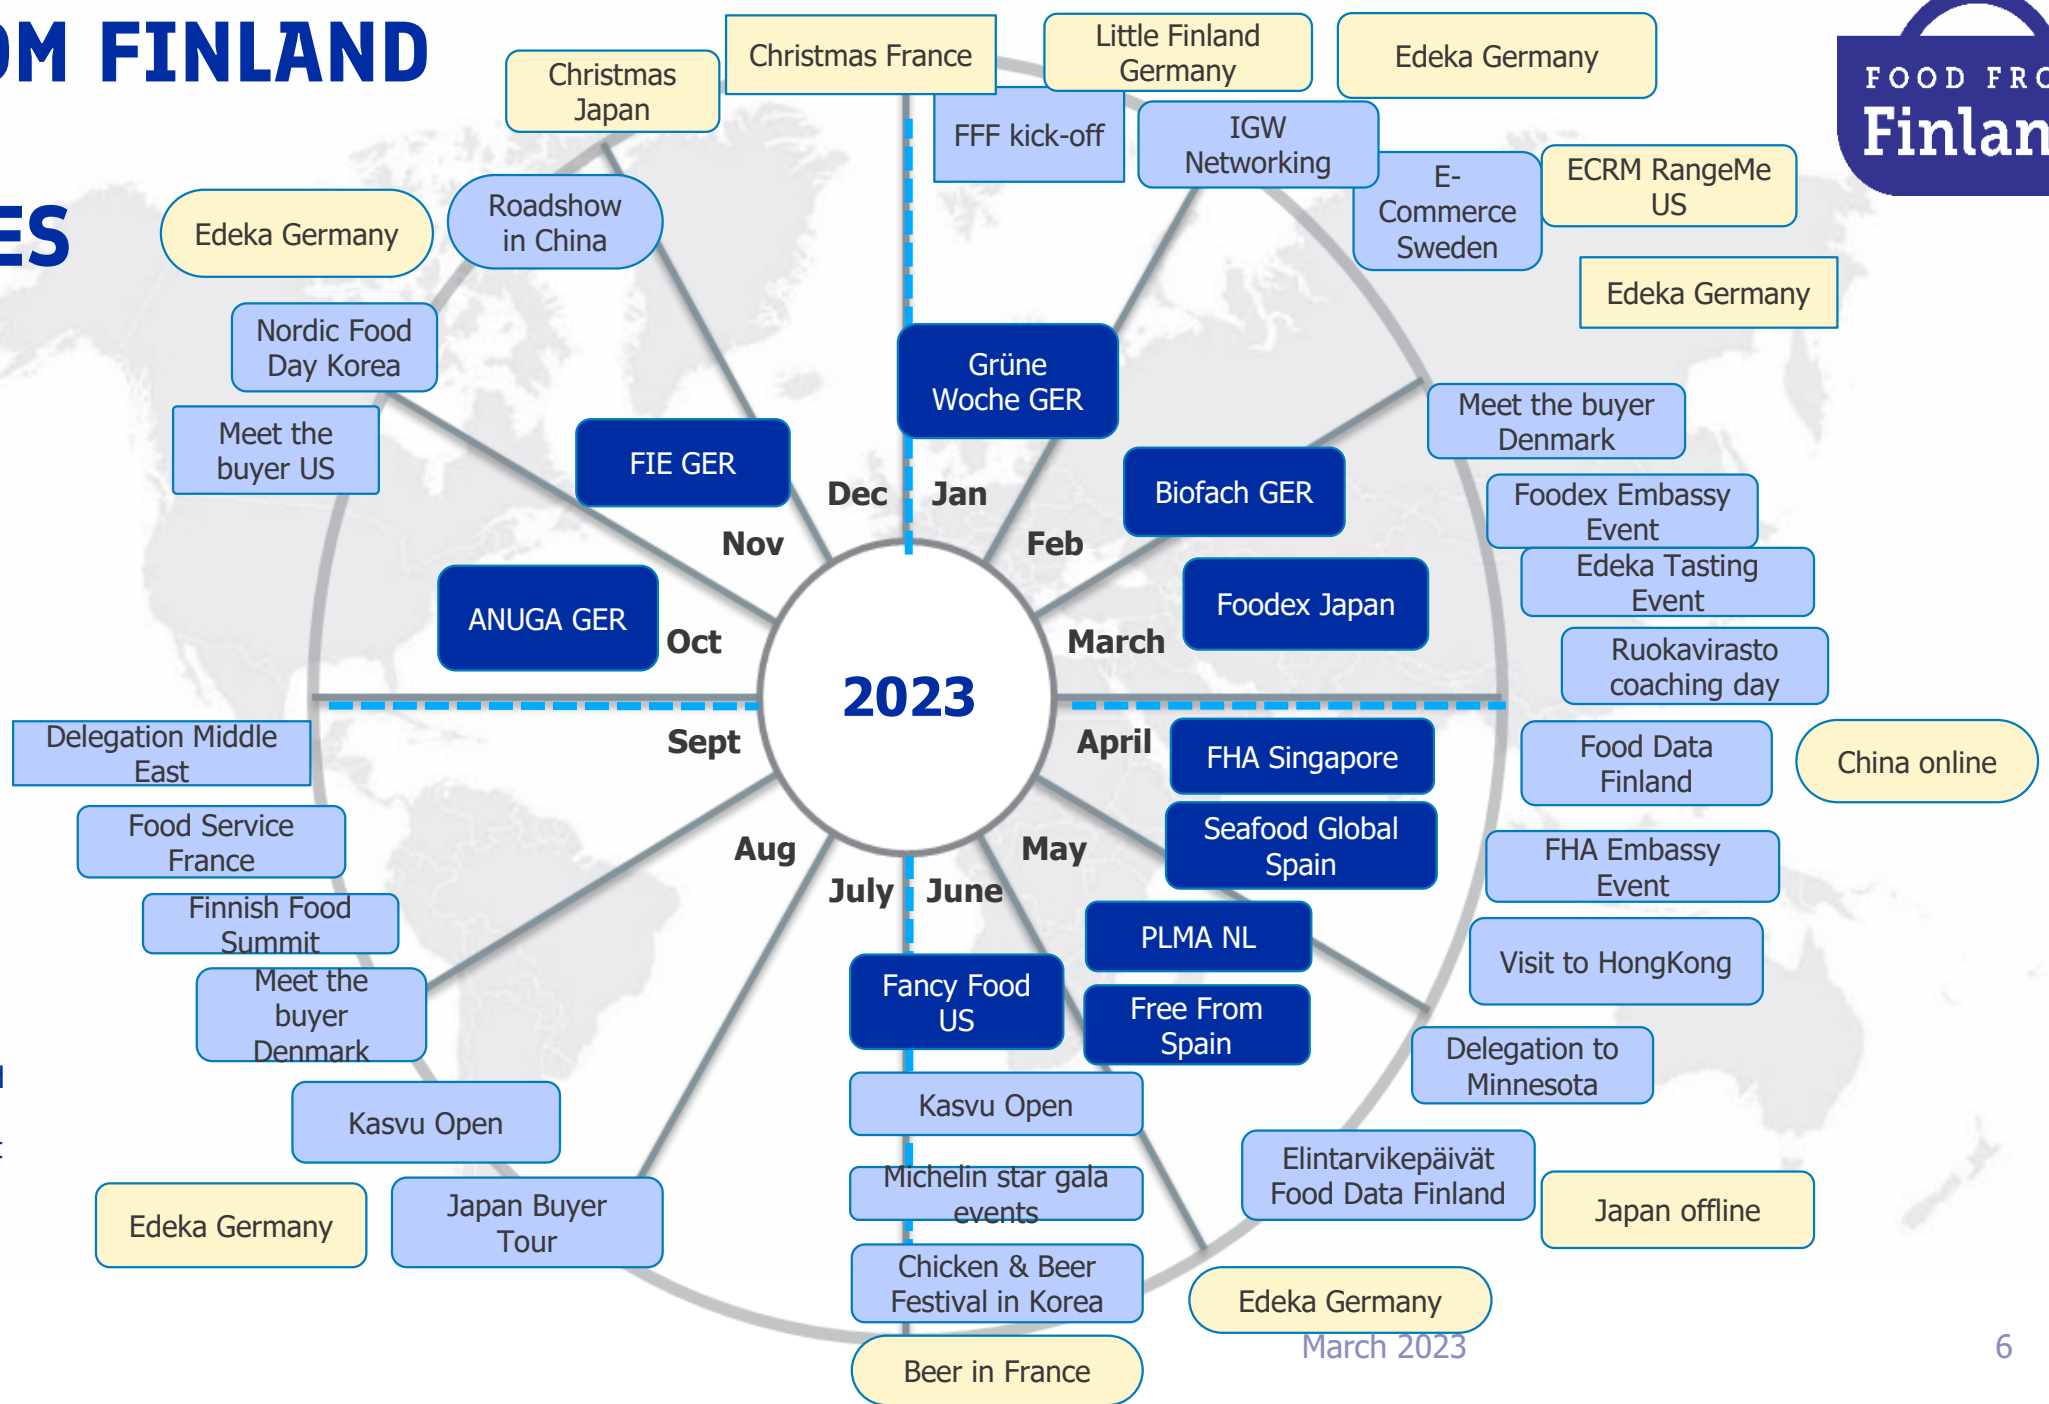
OM FINLAND

ES

Christmas Japan

Christmas France

Little Finland Germany

Edeka Germany

FOOD FRO Finlan

FFF kick-off

IGW Networking

E-Commerce Sweden

ECRM RangeMe US

Edeka Germany

Roadshow in China

Edeka Germany

Nordic Food Day Korea

Meet the buyer US

Grüne Woche GER

FIE GER

Meet the buyer Denmark

Biofach GER

Foodex Embassy Event

Edeka Tasting Event

Dec

Jan

Nov

Feb

ANUGA GER

Foodex Japan

Oct

March

Ruokavirasto coaching day

2023

Delegation Middle East

Sept

April

FHA Singapore

Food Data Finland

China online

Food Service France

Aug

May

Seafood Global Spain

FHA Embassy Event

Finnish Food Summit

July

June

PLMA NL

Visit to HongKong

Meet the buyer Denmark

Fancy Food US

Free From Spain

Delegation to Minnesota

Kasvu Open

Kasvu Open

Elintarvikepäivät Food Data Finland

Japan offline

Edeka Germany

Japan Buyer Tour

Michelin star gala events

Chicken & Beer Festival in Korea

Edeka Germany

March 2023

6

Beer in France